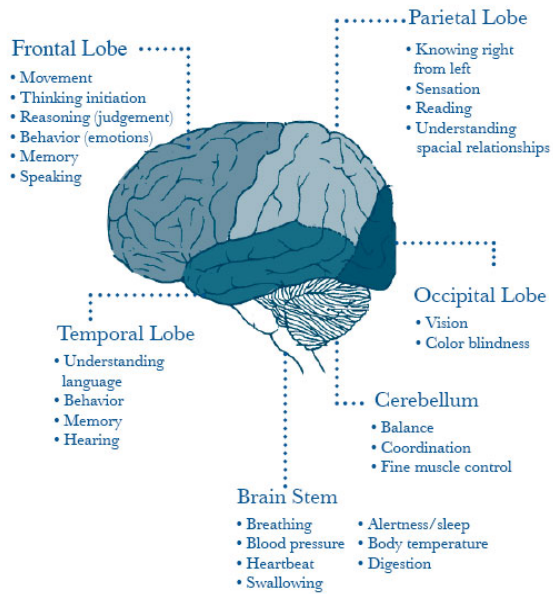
Frontal Lobe
• Movement
• Thinking initiation
• Reasoning (judgement)
• Behavior (emotions)
• Memory
• Speaking

Parietal Lobe
• Knowing right from left
• Sensation
• Reading
• Understanding spacial relationships

Occipital Lobe
• Vision
• Color blindness

Temporal Lobe
• Understanding language
• Behavior
• Memory
• Hearing

Cerebellum
• Balance
• Coordination
• Fine muscle control

Brain Stem
• Breathing
• Blood pressure
• Heartbeat
• Swallowing
• Alertness/sleep
• Body temperature
• Digestion